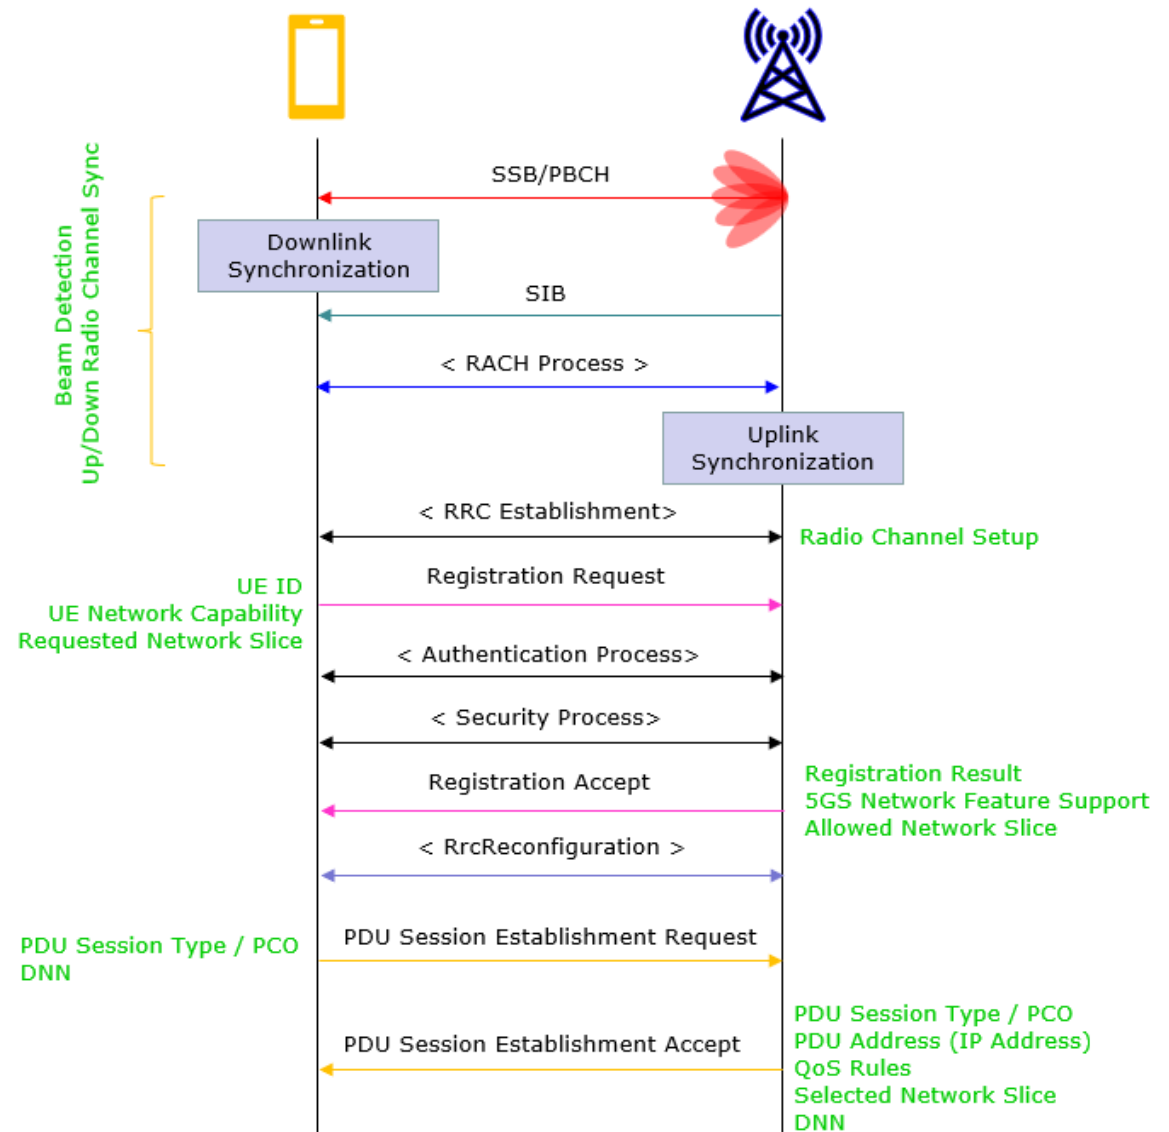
Beam Detection
Up/Down Radio Channel Sync

SSB/PBCH

Downlink Synchronization

SIB

< RACH Process >

Uplink Synchronization

< RRC Establishment>

Radio Channel Setup

UE ID
UE Network Capability
Requested Network Slice

Registration Request

< Authentication Process>

< Security Process>

Registration Accept

Registration Result
5GS Network Feature Support
Allowed Network Slice

< RrcReconfiguration >

PDU Session Type / PCO
DNN

PDU Session Establishment Request

PDU Session Establishment Accept

PDU Session Type / PCO
PDU Address (IP Address)
QoS Rules
Selected Network Slice
DNN